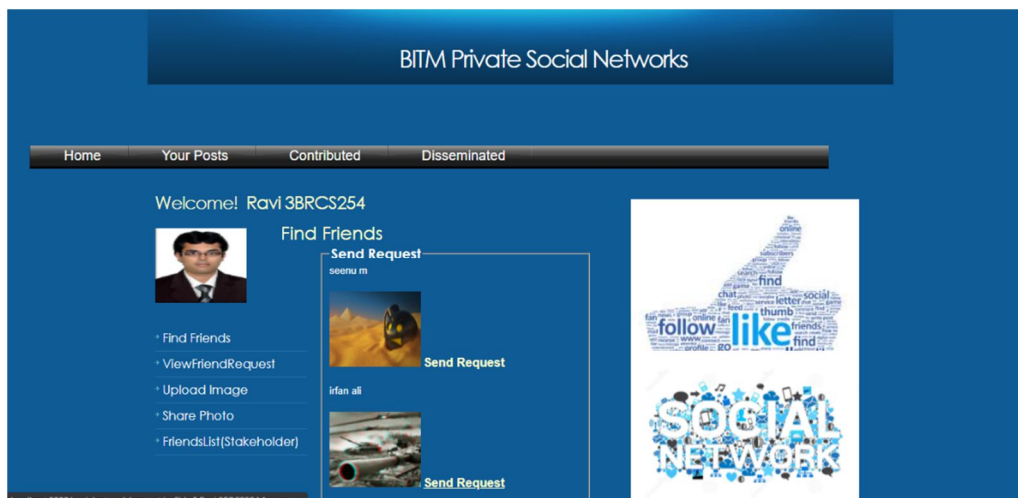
BITM Private Social Networks

Home
Your Posts
Contributed
Disseminated

Welcome! Ravi 3BRCS254

Find Friends

Send Request

seenu m

Send Request

irfan ali

Send Request

Find Friends
ViewFriendRequest
Upload Image
Share Photo
FriendsList(Stakeholder)

follow like find online chat social thumb friends fan profile letter subscribers www

SOCIAL NETWORK